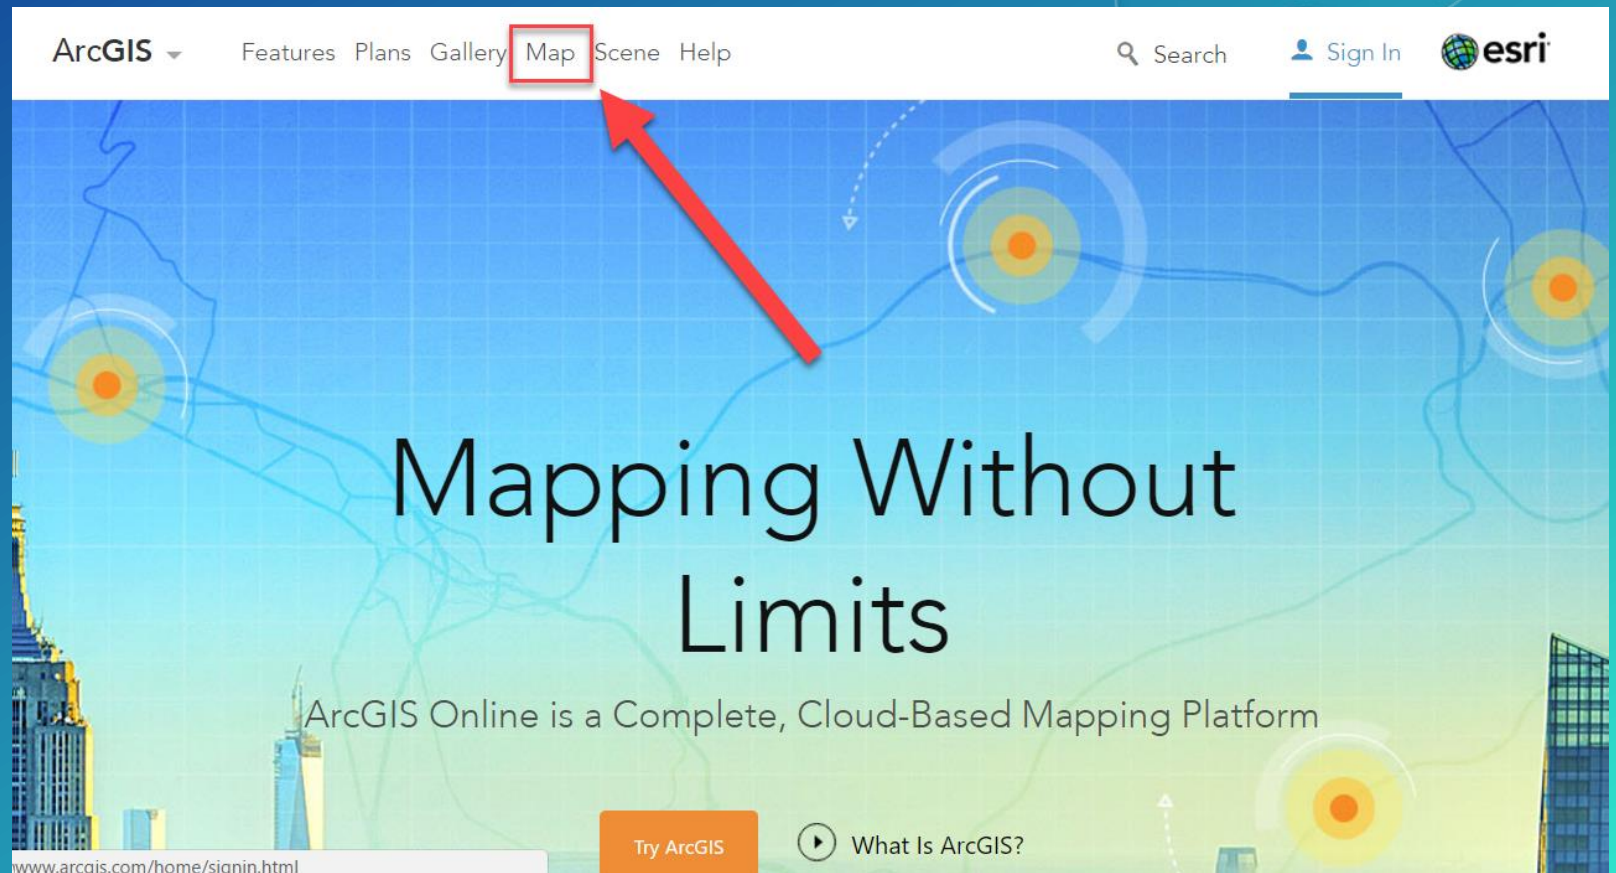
ArcGIS Features Plans Gallery Map Scene Help Search Sign In esri

Mapping Without Limits

ArcGIS Online is a Complete, Cloud-Based Mapping Platform

Try ArcGIS What Is ArcGIS?

www.arcgis.com/home/signin.html